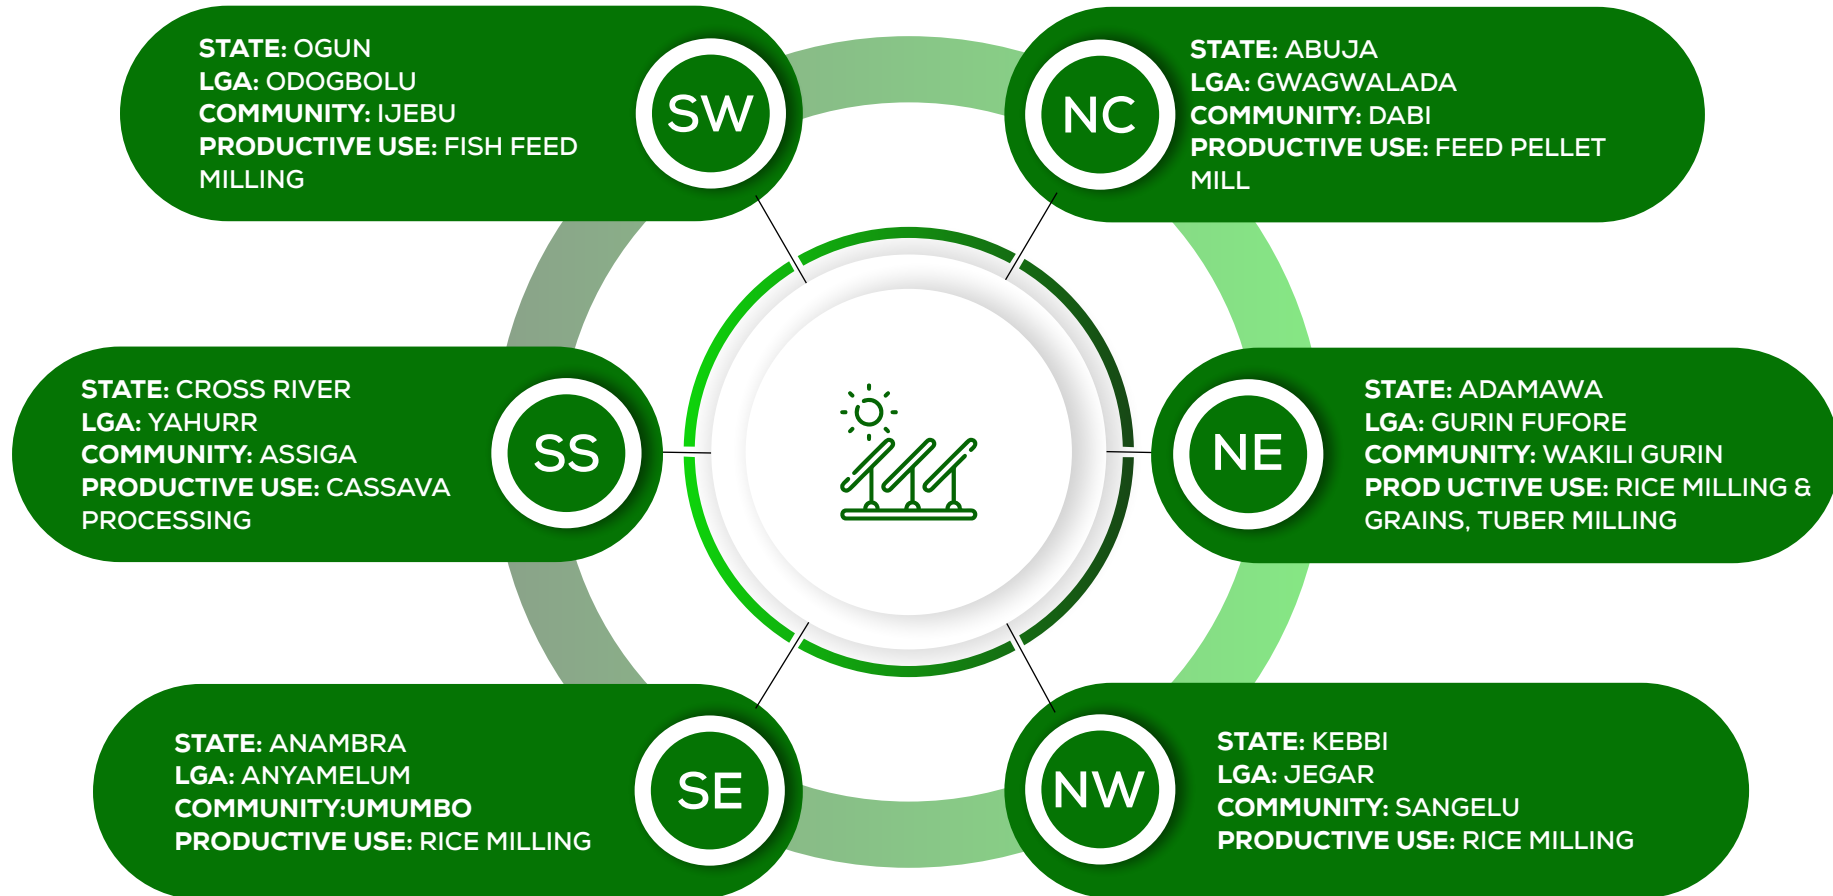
STATE: OGUN
LGA: ODOGBOLU
COMMUNITY: IJEBU
PRODUCTIVE USE: FISH FEED MILLING

SW

NC

STATE: ABUJA
LGA: GWAGWALADA
COMMUNITY: DABI
PRODUCTIVE USE: FEED PELLET MILL

STATE: CROSS RIVER
LGA: YAHURR
COMMUNITY: ASSIGA
PRODUCTIVE USE: CASSAVA PROCESSING

SS

NE

STATE: ADAMAWA
LGA: GURIN FUFORE
COMMUNITY: WAKILI GURIN
PROD UCTIVE USE: RICE MILLING & GRAINS, TUBER MILLING

STATE: ANAMBRA
LGA: ANYAMELUM
COMMUNITY:UMUMBO
PRODUCTIVE USE: RICE MILLING

SE

NW

STATE: KEBBI
LGA: JEGAR
COMMUNITY: SANGELU
PRODUCTIVE USE: RICE MILLING